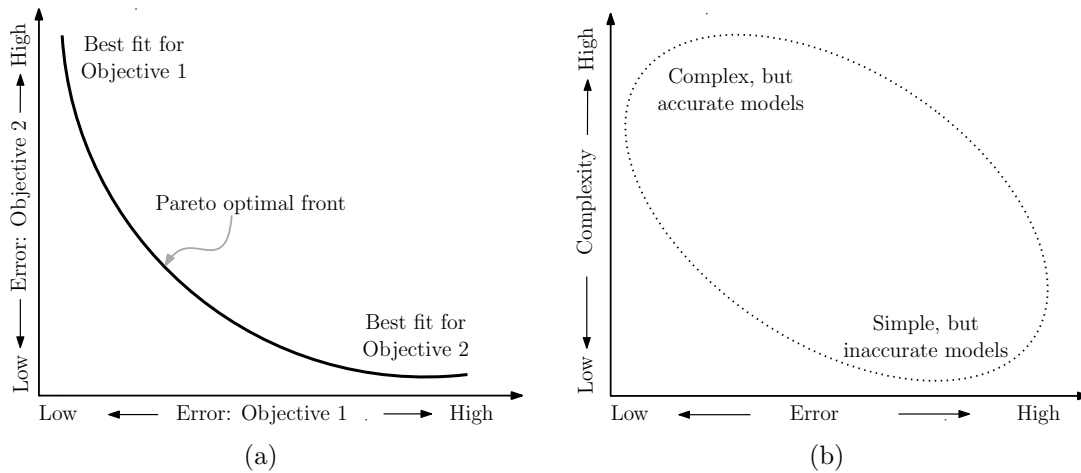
High ⟶ Error: Objective 2 ⟶ Low

Best fit for Objective 1

Pareto optimal front

Best fit for Objective 2

Low ⟵ Error: Objective 1 ⟶ High

(a)

High ⟶ Complexity ⟶ Low

Complex, but accurate models

Simple, but inaccurate models

Low ⟵ Error ⟶ High

(b)